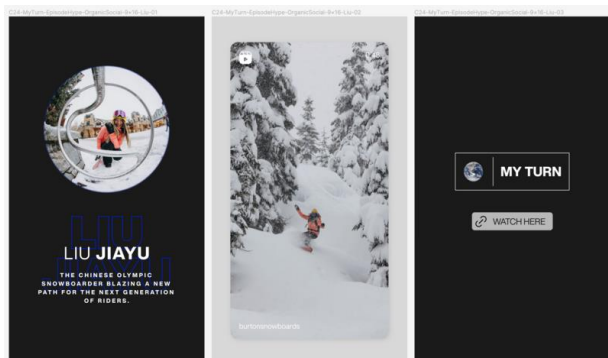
C24-MyTurn-EpisodeHype-OrganicSocial-9x16-Liu-01

LIU JIAYU

THE CHINESE OLYMPIC SNOWBOARDER BLAZING A NEW PATH FOR THE NEXT GENERATION OF RIDERS.

C24-MyTurn-EpisodeHype-OrganicSocial-9x16-Liu-02

burtonsnowboards

C24-MyTurn-EpisodeHype-OrganicSocial-9x16-Liu-03

MY TURN

WATCH HERE